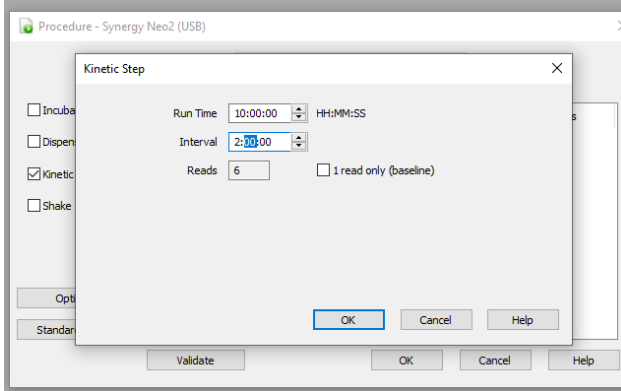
Procedure - Synergy Neo2 (USB)

Kinetic Step

Run Time 10:00:00 HH:MM:SS

Interval 2:00:00

Reads 6

1 read only (baseline)

OK Cancel Help

Incuba

Dispen

Kinetic

Shake

Opti

Standar

s

Validate

OK Cancel Help